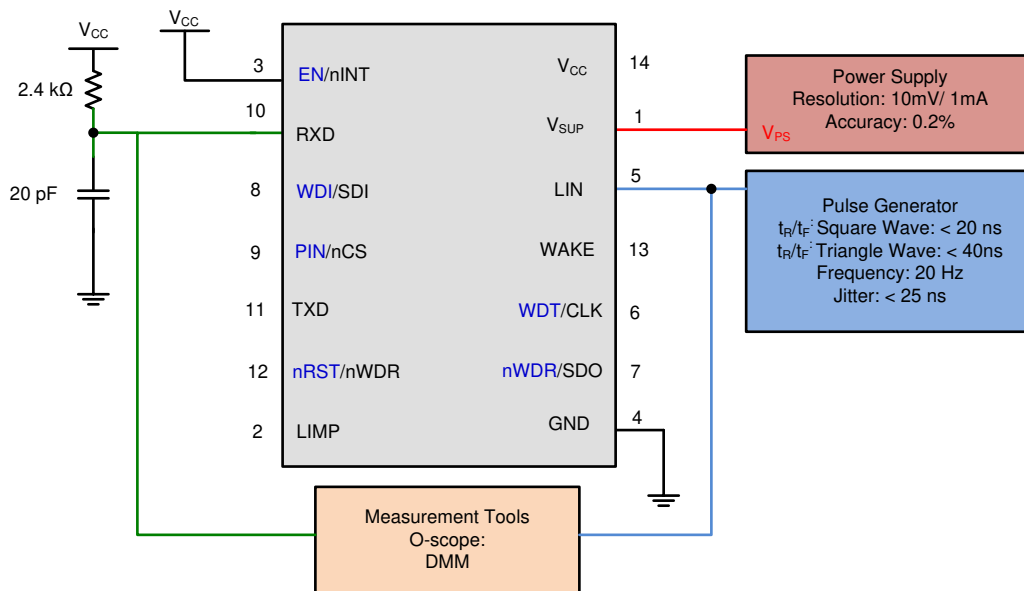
$V_{CC}$

$V_{CC}$

2.4 kΩ

20 pF

3 EN/nINT

10 RXD

8 WDI/SDI

9 PIN/nCS

11 TXD

12 nRST/nWDR

2 LIMP

$V_{CC}$ 14

$V_{SUP}$ 1

LIN 5

WAKE 13

WDT/CLK 6

nWDR/SDO 7

GND 4

$V_{PS}$

Power Supply
Resolution: 10mV/ 1mA
Accuracy: 0.2%

Pulse Generator
$t_R/t_F$: Square Wave: < 20 ns
$t_R/t_F$: Triangle Wave: < 40ns
Frequency: 20 Hz
Jitter: < 25 ns

Measurement Tools
O-scope:
DMM